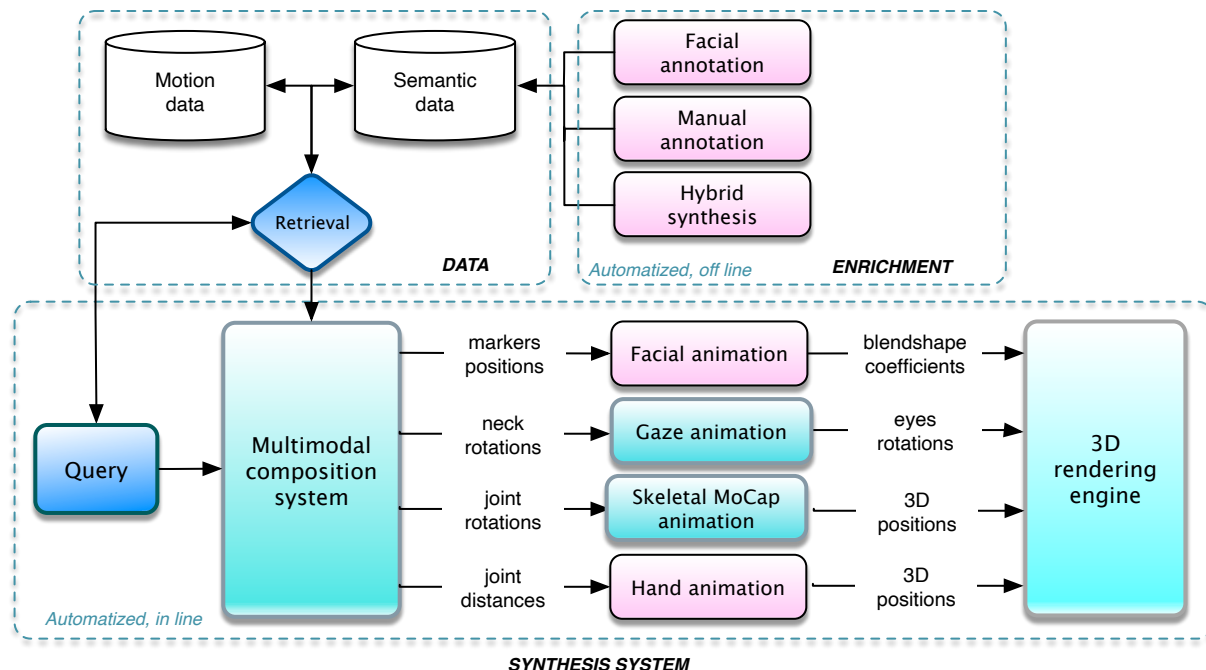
Motion data

Semantic data

Facial annotation

Manual annotation

Hybrid synthesis

Retrieval

DATA

Automatized, off line

ENRICHMENT

Query

Multimodal composition system

markers positions

Facial animation

blendshape coefficients

neck rotations

Gaze animation

eyes rotations

joint rotations

Skeletal MoCap animation

3D positions

joint distances

Hand animation

3D positions

3D rendering engine

Automatized, in line

SYNTHESIS SYSTEM